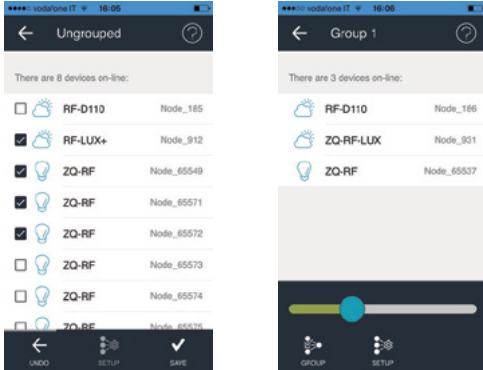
●●●●○ vodafone IT 16:05

Ungrouped

There are 8 devices on-line:

RF-D110 Node_185
RF-LUX+ Node_912
ZQ-RF Node_65549
ZQ-RF Node_65571
ZQ-RF Node_65572
ZQ-RF Node_65573
ZQ-RF Node_65574
ZQ-RF Node_65575

UNDO SETUP SAVE

●●●●○ vodafone IT 16:06

Group 1

There are 3 devices on-line:

RF-D110 Node_186
ZQ-RF-LUX Node_931
ZQ-RF Node_65537

GROUP SETUP